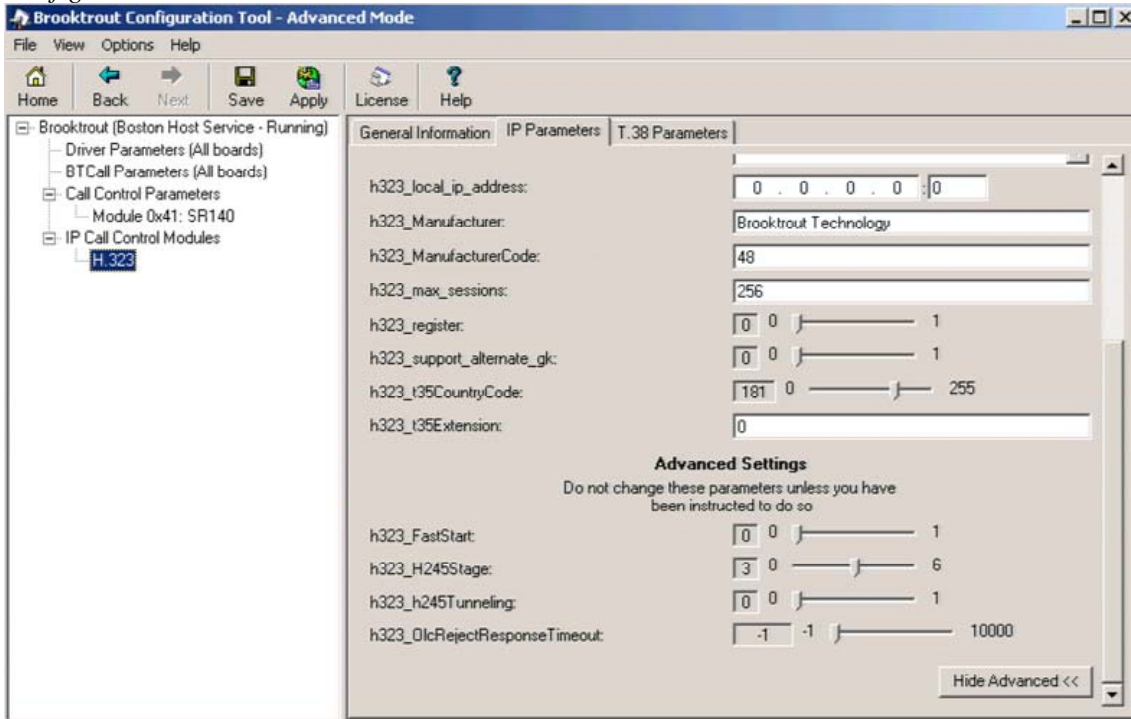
Brooktrout Configuration Tool - Advanced Mode

File View Options Help

Home Back Next Save Apply License Help

Brooktrout (Boston Host Service - Running)
Driver Parameters (All boards)
BTCall Parameters (All boards)
Call Control Parameters
Module 0x41: SR140
IP Call Control Modules
H.323

General Information IP Parameters T.38 Parameters

h323_local_ip_address: 0 . 0 . 0 . 0 : 0
h323_Manufacturer: Brooktrout Technology
h323_ManufacturerCode: 48
h323_max_sessions: 256
h323_register: 0 0 1
h323_support_alternate_gk: 0 0 1
h323_t35CountryCode: 181 0 255
h323_t35Extension: 0

Advanced Settings
Do not change these parameters unless you have been instructed to do so

h323_FastStart: 0 0 1
h323_H245Stage: 3 0 6
h323_h245Tunneling: 0 0 1
h323_OlcRejectResponseTimeout: -1 -1 10000

Hide Advanced <<